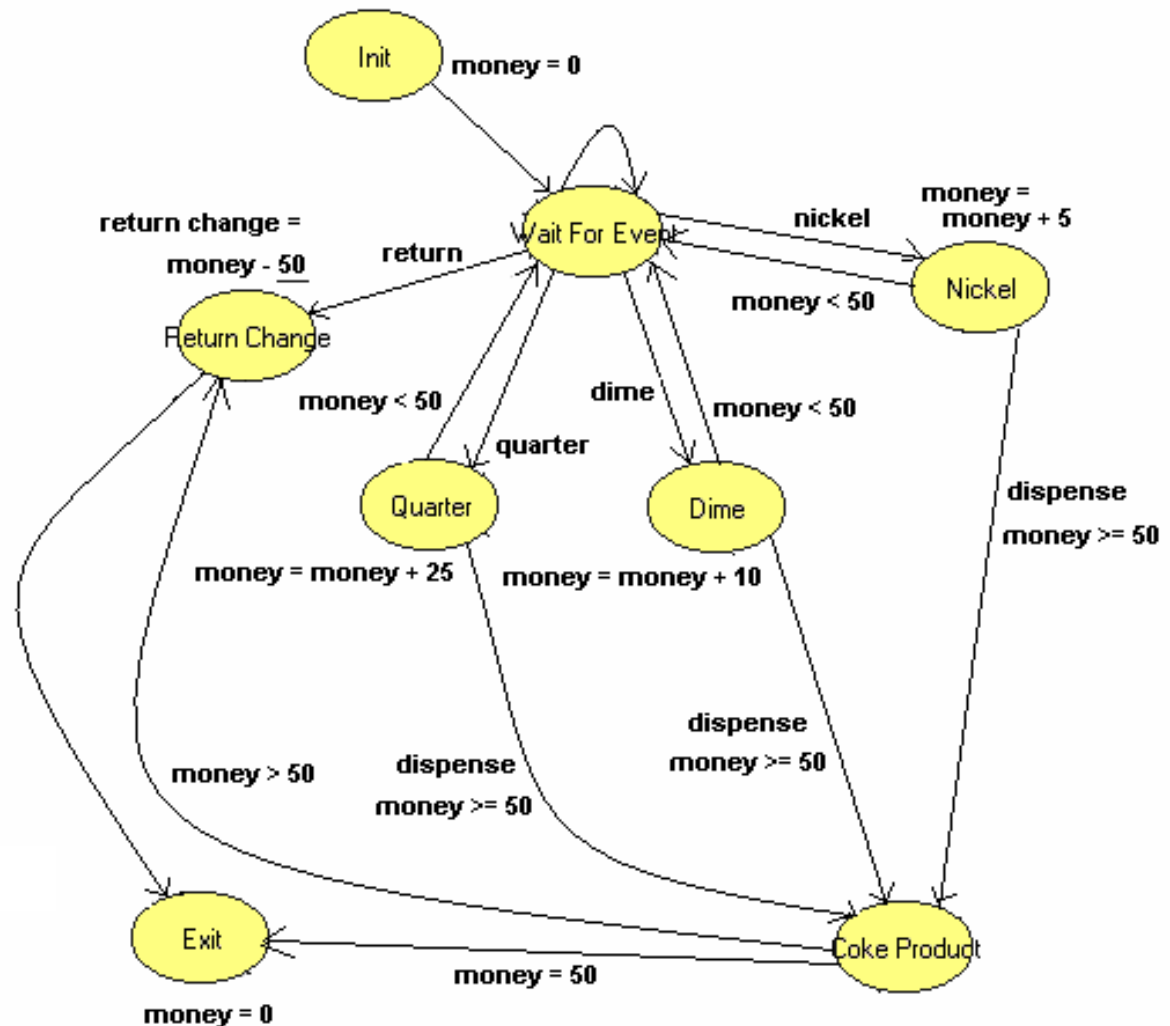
Init

money = 0

Wait For Event

return change = money - 50

return

nickel

money = money + 5

Nickel

money < 50

Return Change

money < 50

dime

money < 50

quarter

Quarter

Dime

dispense

money >= 50

money = money + 25

money = money + 10

dispense

money >= 50

money > 50

dispense

money >= 50

Exit

Coke Product

money = 50

money = 0